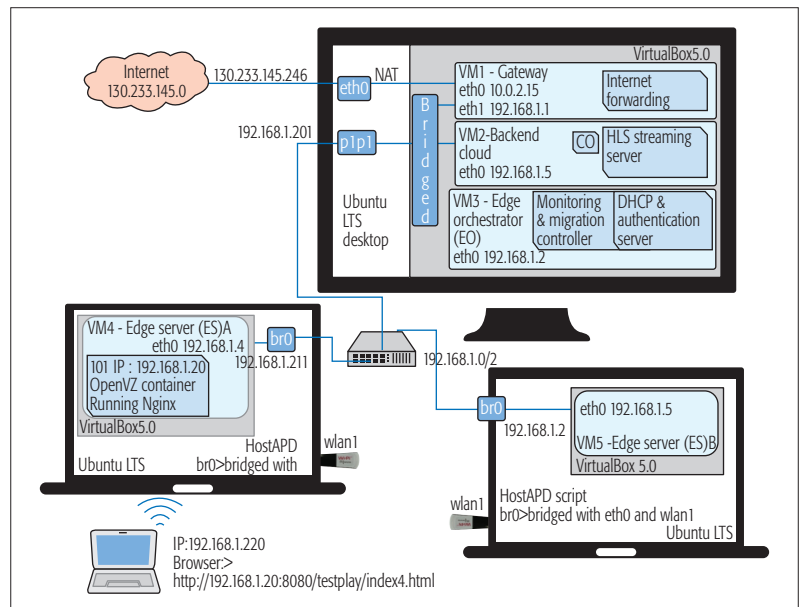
VirtualBox5.0

Internet
130.233.145.0

130.233.145.246

eth0

NAT

VM1 - Gateway
eth0 10.0.2.15
eth1 192.168.1.1

Internet forwarding

Bridged

192.168.1.201

p1p1

VM2-Backend cloud
eth0 192.168.1.5

CO

HLS streaming server

Ubuntu LTS desktop

VM3 - Edge orchestrator (EO)
eth0 192.168.1.2

Monitoring & migration controller

DHCP & authentication server

VM4 - Edge server (ES)A
eth0 192.168.1.4

br0

192.168.1.211

101 IP : 192.168.1.20
OpenVZ container
Running Nginx

VirtualBox5.0

192.168.1.0/2

br0

192.168.1.2

eth0 192.168.1.5

VM5 -Edge server (ES)B

VirtualBox 5.0

HostAPD
br0>bridged with

wlan1

Ubuntu LTS

wlan1

HostAPD script
br0>bridged with eth0 and wlan1

Ubuntu LTS

IP:192.168.1.220
Browser:>
http://192.168.1.20:8080/testplay/index4.html